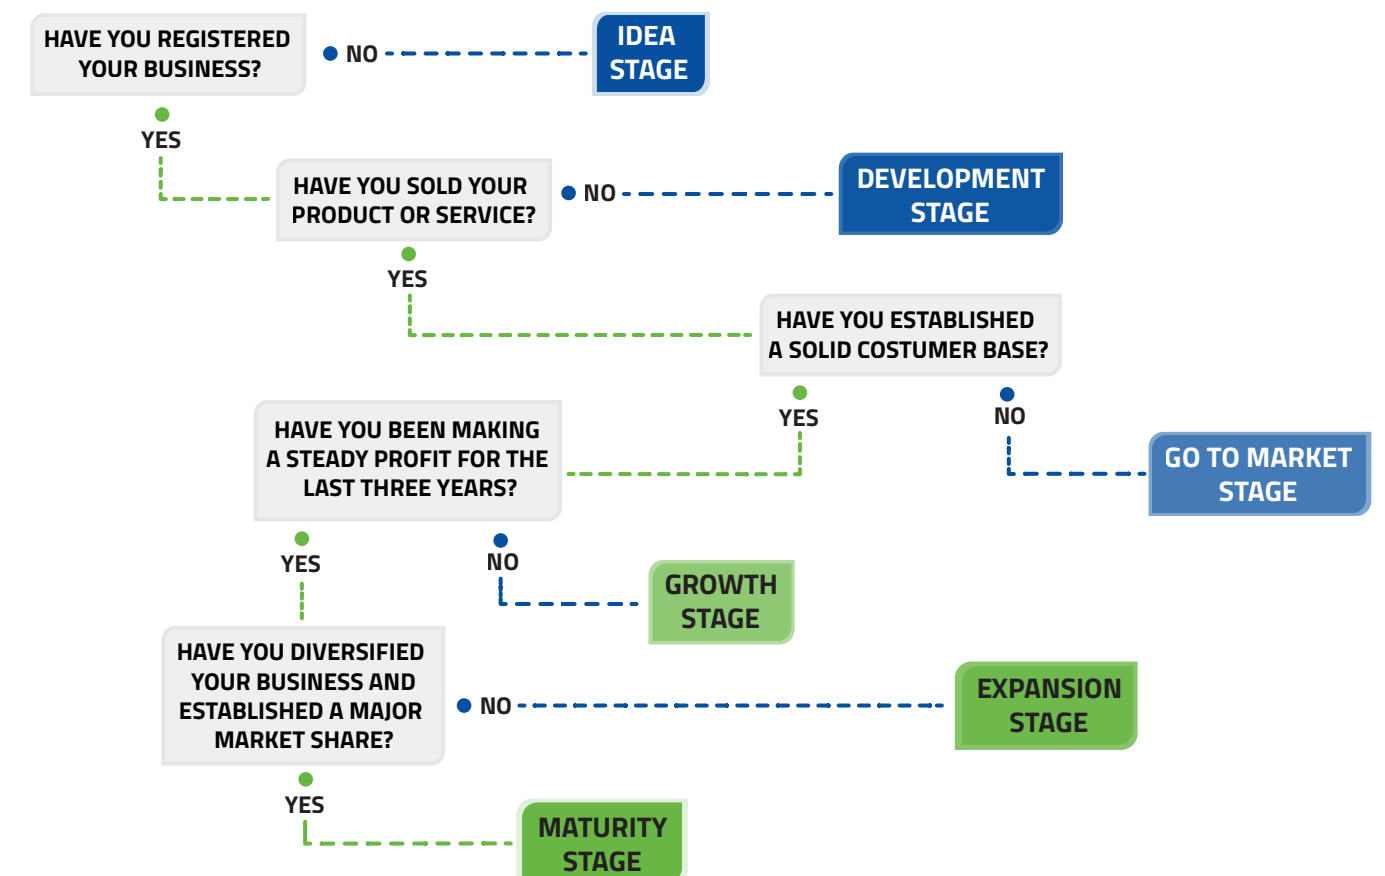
HAVE YOU REGISTERED YOUR BUSINESS?

NO

IDEA STAGE

YES

HAVE YOU SOLD YOUR PRODUCT OR SERVICE?

NO

DEVELOPMENT STAGE

YES

HAVE YOU ESTABLISHED A SOLID COSTUMER BASE?

HAVE YOU BEEN MAKING A STEADY PROFIT FOR THE LAST THREE YEARS?

YES

NO

GO TO MARKET STAGE

YES

NO

GROWTH STAGE

HAVE YOU DIVERSIFIED YOUR BUSINESS AND ESTABLISHED A MAJOR MARKET SHARE?

NO

EXPANSION STAGE

YES

MATURITY STAGE